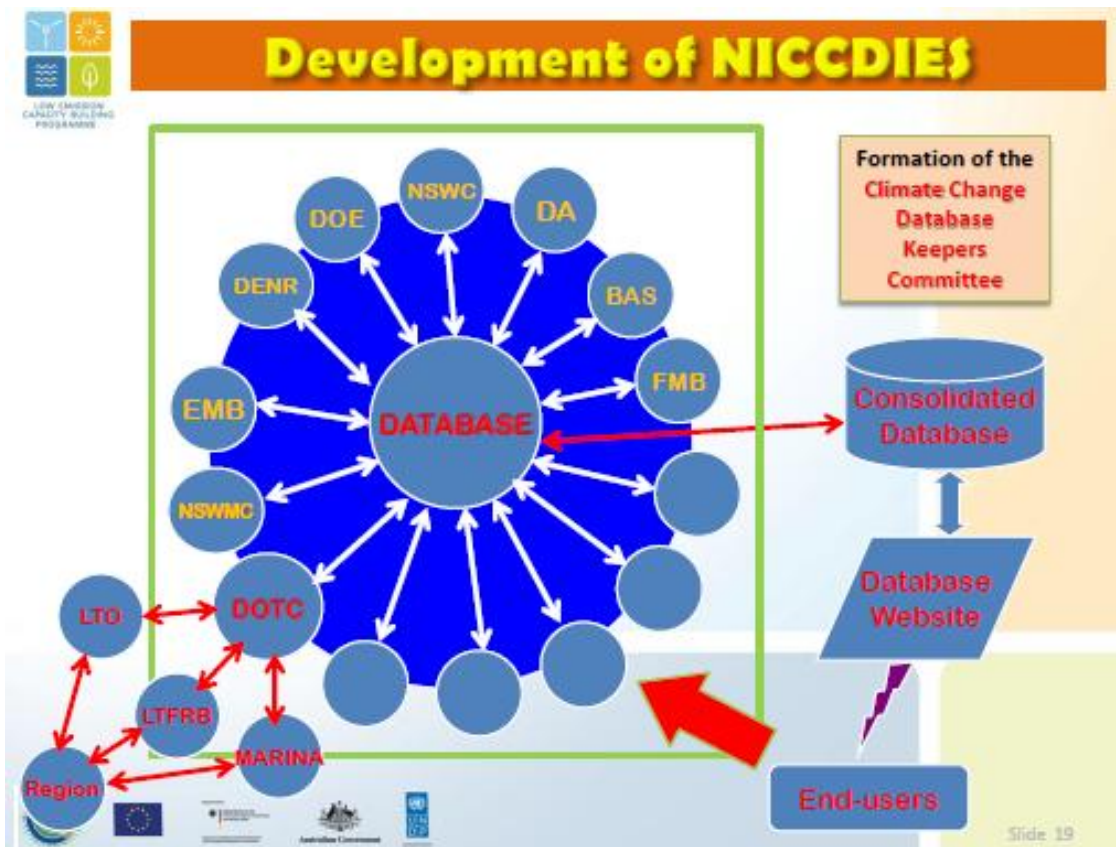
LOW EMISSION CAPACITY BUILDING PROGRAMME

Development of NICCDIES

Formation of the Climate Change Database Keepers Committee

NSWC
DOE
DA
DENR
BAS
FMB
EMB
DATABASE
NSWMC
DOTC
LTO
LTFRB
MARINA
Region

Consolidated Database

Database Website

End-users

Australian Government

Slide 19